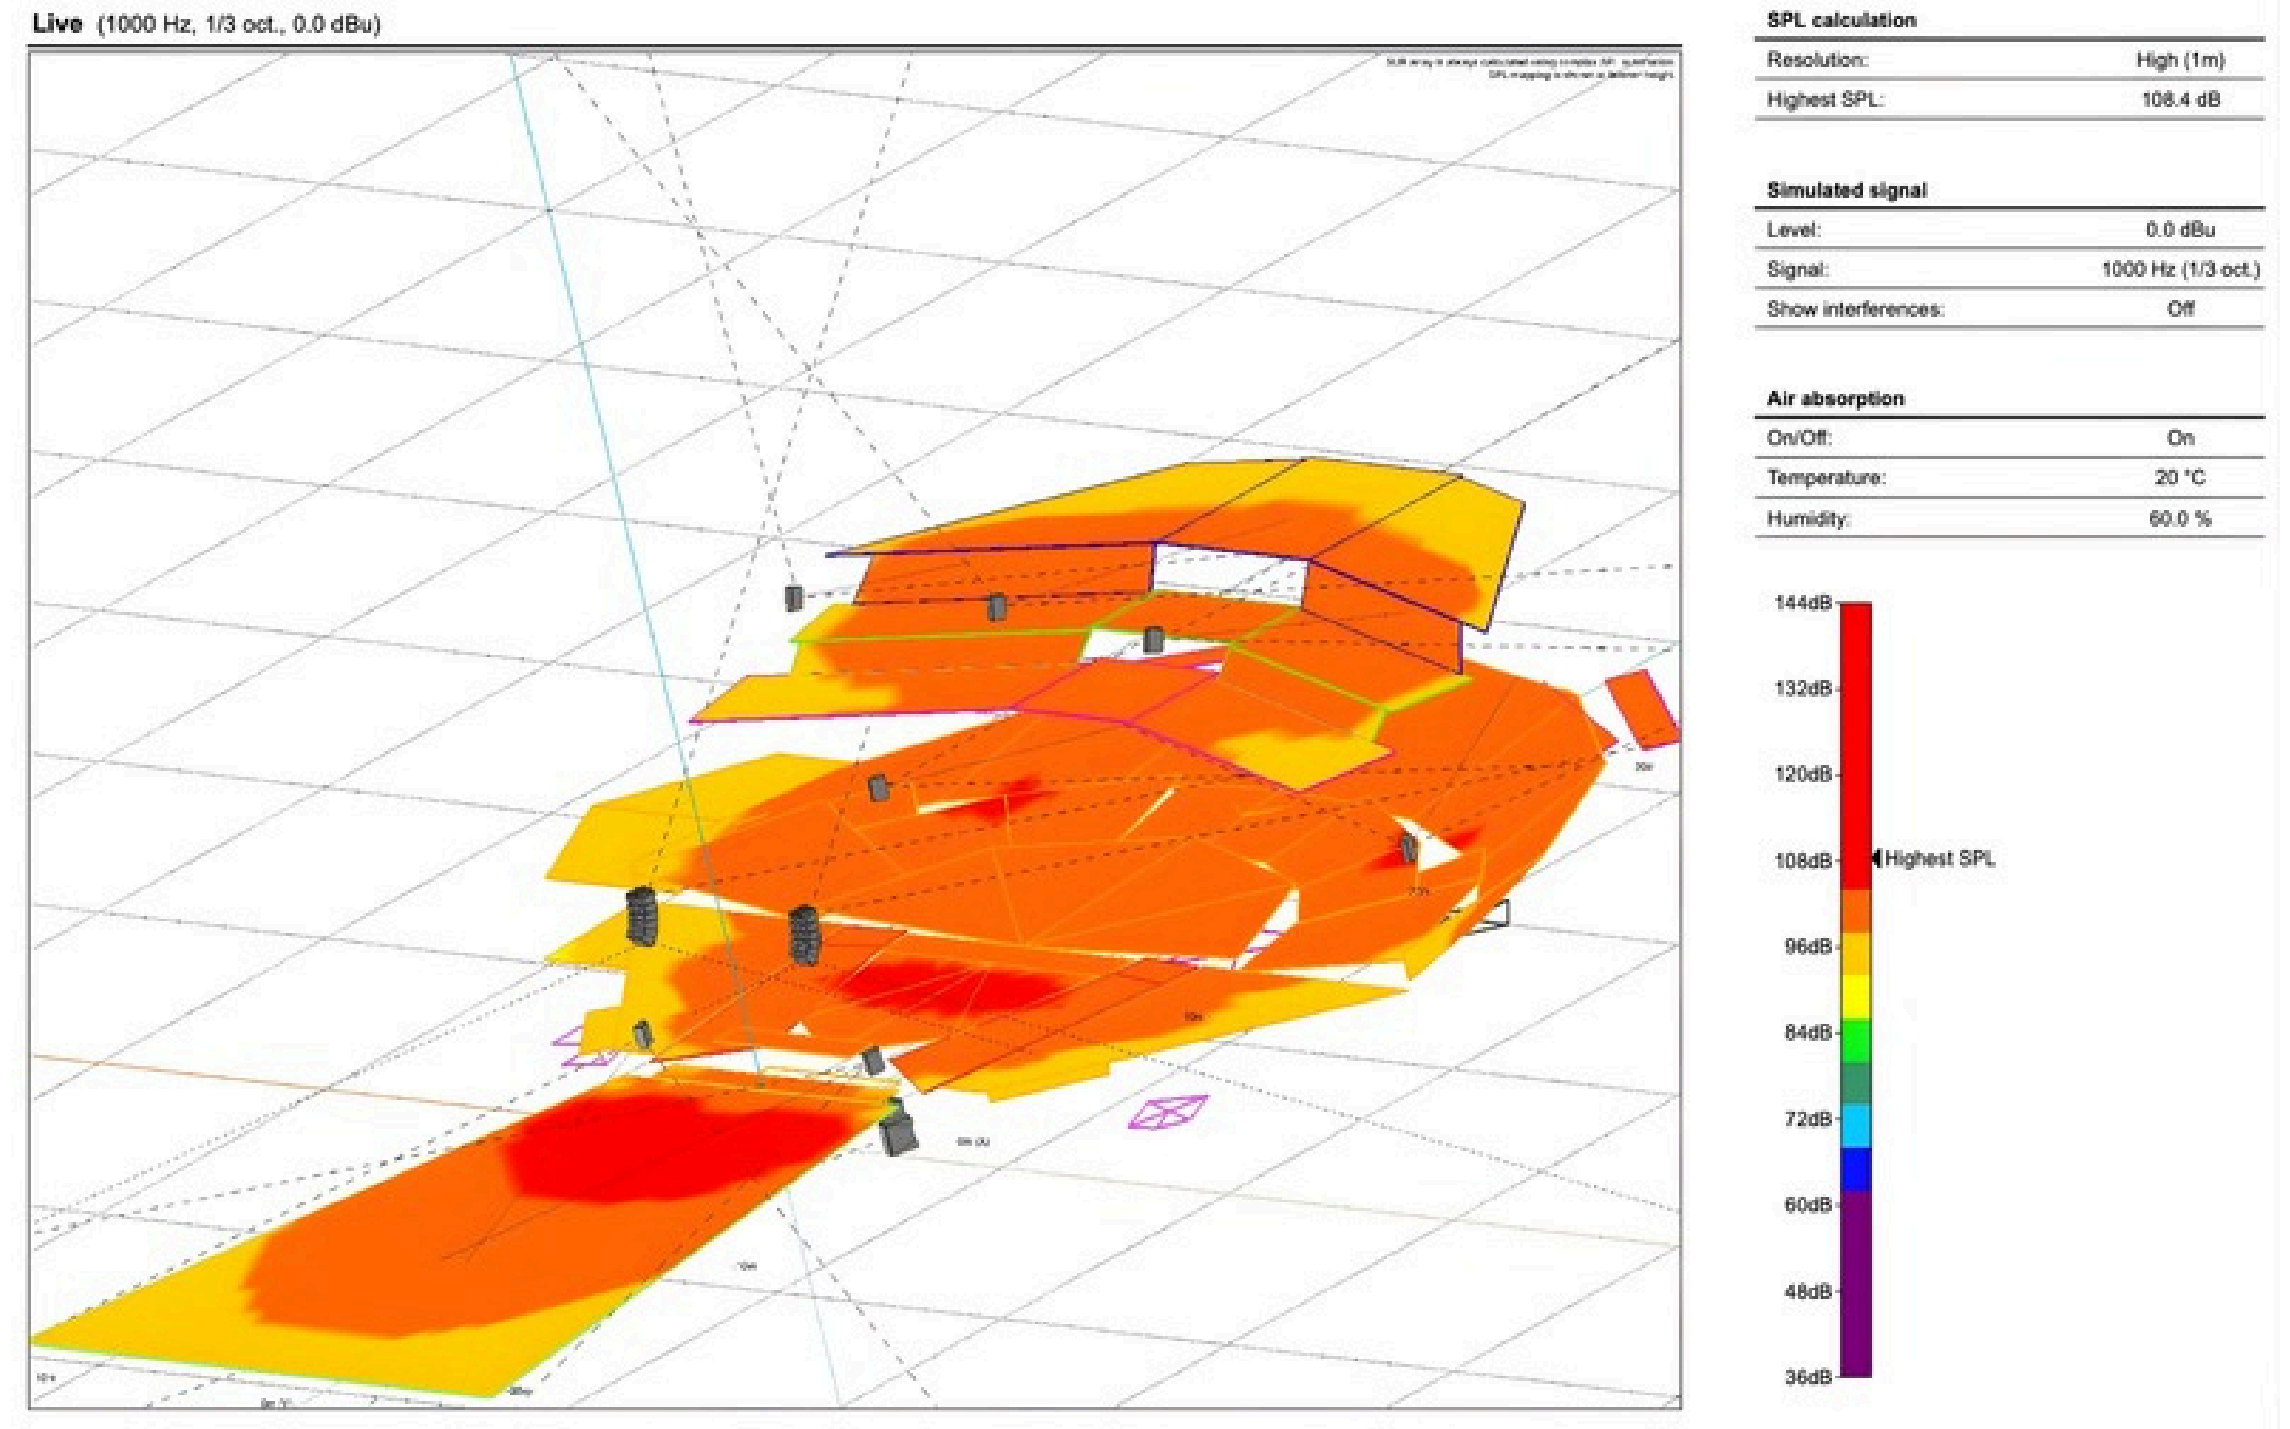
Live (1000 Hz, 1/3 oct., 0.0 dBu)

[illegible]
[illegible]

SPL calculation

| | |
|---|---|
| Resolution: | High (1m) |
| Highest SPL: | 108.4 dB |

Simulated signal

| | |
|---|---|
| Level: | 0.0 dBu |
| Signal: | 1000 Hz (1/3 oct.) |
| Show interferences: | Off |

Air absorption

| | |
|---|---|
| On/Off: | On |
| Temperature: | 20 °C |
| Humidity: | 60.0 % |

144dB
132dB
120dB
108dB
Highest SPL
96dB
84dB
72dB
60dB
48dB
36dB